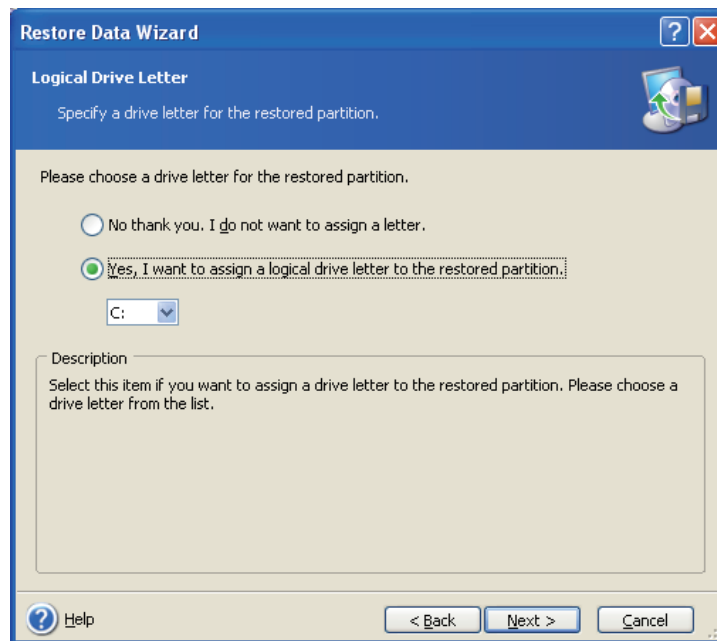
Restore Data Wizard

Logical Drive Letter

Specify a drive letter for the restored partition.

Please choose a drive letter for the restored partition.

No thank you. I do not want to assign a letter.

Yes, I want to assign a logical drive letter to the restored partition.

C:

Description

Select this item if you want to assign a drive letter to the restored partition. Please choose a drive letter from the list.

Help

< Back

Next >

Cancel